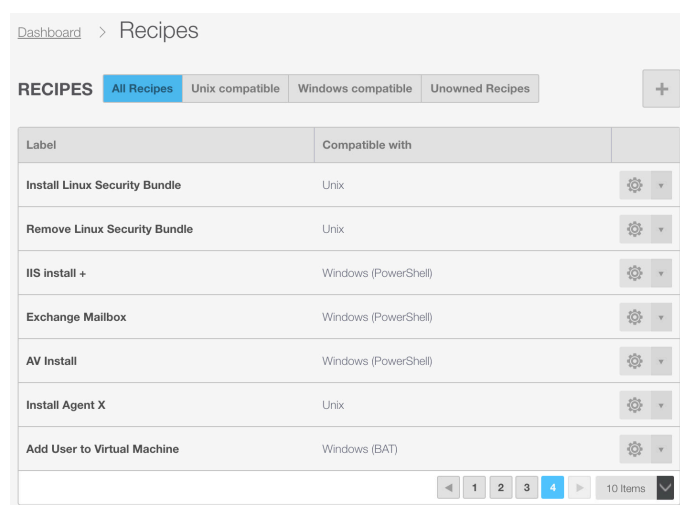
Dashboard > Recipes

RECIPES All Recipes Unix compatible Windows compatible Unowned Recipes +

| Label | Compatible with | |
|---|---|---|
| Install Linux Security Bundle | Unix | |
| Remove Linux Security Bundle | Unix | |
| IIS install + | Windows (PowerShell) | |
| Exchange Mailbox | Windows (PowerShell) | |
| AV Install | Windows (PowerShell) | |
| Install Agent X | Unix | |
| Add User to Virtual Machine | Windows (BAT) | |

1 2 3 4 10 Items